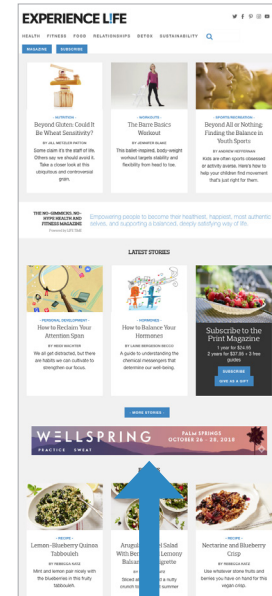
EXPERIENCE LIFE

HEALTH FITNESS FOOD RELATIONSHIPS DETOX SUSTAINABILITY

MAGAZINE SUBSCRIBE

– NUTRITION –
Beyond Gluten: Could It Be Wheat Sensitivity?
BY JILL METHLER PATTON
Some claim it's the staff of life. Others say we should avoid it. Take a closer look at this ubiquitous and controversial grain.

– WORKOUTS –
The Barre Basics Workout
BY JENNIFER BLAKE
This ballet-inspired, body-weight workout targets stability and flexibility from head to toe.

– SPORTS/RECREATION –
Beyond All or Nothing: Finding the Balance in Youth Sports
BY ANDREW HEFFERNAN
Kids are often sports obsessed or activity averse. Here's how to help your children find movement that's just right for them.

THE NO-GIMMICKS, NO-HYPE HEALTH AND FITNESS MAGAZINE
Empowering people to become their healthiest, happiest, most authentic selves, and supporting a balanced, deeply satisfying way of life.

LATEST STORIES

– PERSONAL DEVELOPMENT –
How to Reclaim Your Attention Span
BY MOSS MACATEE
We all get distracted, but there are habits we can cultivate to strengthen our focus.

– HORMONES –
How to Balance Your Hormones
BY LAINE BERGESON BECCO
A guide to understanding the chemical messengers that determine our well-being.

Subscribe to the Print Magazine
1 year for $24.95
2 years for $37.95 + 2 free guides
SUBSCRIBE
GIVE AS A GIFT

MORE STORIES

WELLSPRING
PRACTICE SWEAT
PALM SPRINGS
OCTOBER 26 - 28, 2018

– RECIPE –
Lemon-Blueberry Quinoa Tabbouleh
BY REBECCA KATZ
Mint and lemon pair nicely with the blueberries in this fruity tabbouleh.

– RECIPE –
Arugul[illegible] Salad With Berr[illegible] Lemony Balsa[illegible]grette
BY RE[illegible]
Sliced al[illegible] a nutty crunch to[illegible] summer

– RECIPE –
Nectarine and Blueberry Crisp
BY REBECCA KATZ
Use whatever stone fruits and berries you have on hand for this vegan crisp.